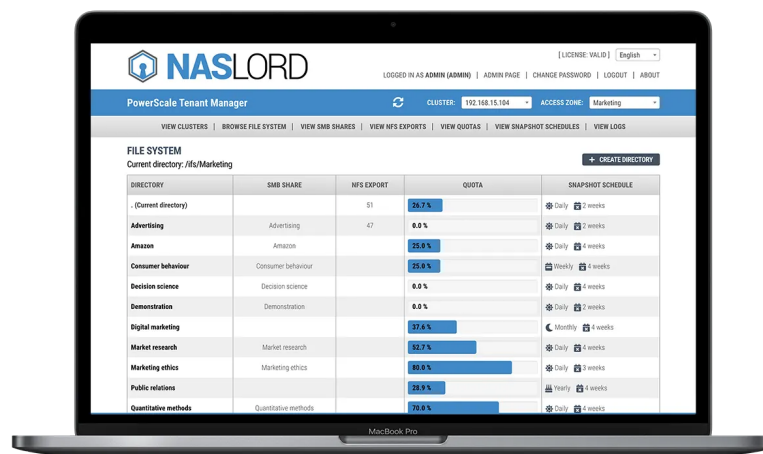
NASLORD

[ LICENSE: VALID ] English

LOGGED IN AS ADMIN (ADMIN) | ADMIN PAGE | CHANGE PASSWORD | LOGOUT | ABOUT

PowerScale Tenant Manager CLUSTER: 192.168.15.104 ACCESS ZONE: Marketing

VIEW CLUSTERS | BROWSE FILE SYSTEM | VIEW SMB SHARES | VIEW NFS EXPORTS | VIEW QUOTAS | VIEW SNAPSHOT SCHEDULES | VIEW LOGS

FILE SYSTEM
Current directory: /ifs/Marketing

+ CREATE DIRECTORY

| DIRECTORY | SMB SHARE | NFS EXPORT | QUOTA | SNAPSHOT SCHEDULE |
|---|---|---|---|---|
| . (Current directory) | | 51 | 26.7 % | Daily 2 weeks |
| Advertising | Advertising | 47 | 0.0 % | Daily 2 weeks |
| Amazon | Amazon | | 25.0 % | Daily 4 weeks |
| Consumer behaviour | Consumer behaviour | | 25.0 % | Weekly 4 weeks |
| Decision science | Decision science | | 0.0 % | Daily 4 weeks |
| Demonstration | Demonstration | | 0.0 % | Daily 2 weeks |
| Digital marketing | | | 37.6 % | Monthly 4 weeks |
| Market research | Market research | | 52.7 % | Daily 4 weeks |
| Marketing ethics | Marketing ethics | | 80.0 % | Daily 3 weeks |
| Public relations | | | 28.9 % | Yearly 4 weeks |
| Quantitative methods | Quantitative methods | | 70.0 % | Daily 4 weeks |

MacBook Pro